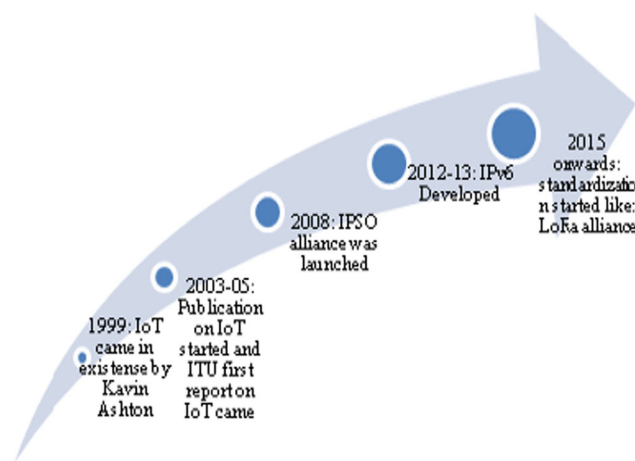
1999: IoT came in existense by Kavin Ashton

2003-05: Publication on IoT started and ITU first report on IoT came

2008: IPSO alliance was launched

2012-13: IPv6 Developed

2015 onwards: standardizatio n started like: LoRa allianc